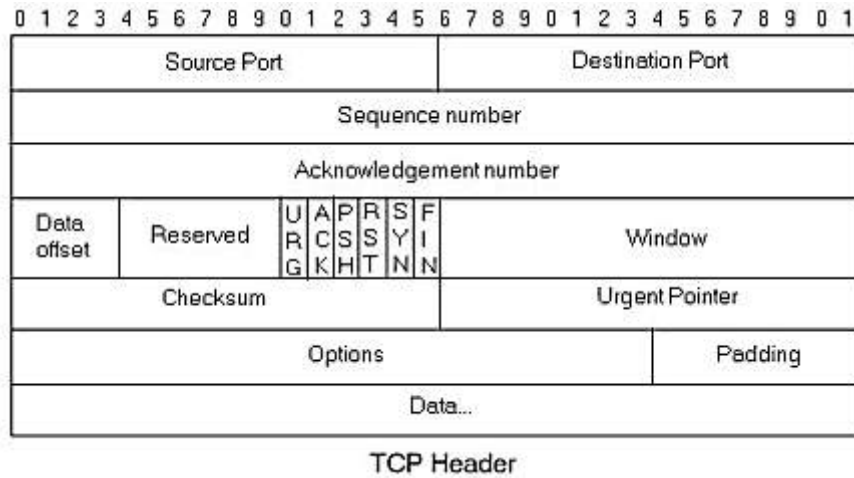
0 1 2 3 4 5 6 7 8 9 0 1 2 3 4 5 6 7 8 9 0 1 2 3 4 5 6 7 8 9 0 1

| Source Port | | | | | | | | Destination Port |
|---|---|---|---|---|---|---|---|---|
| Sequence number | | | | | | | | |
| Acknowledgement number | | | | | | | | |
| Data offset | Reserved | URG | ACK | PSH | RST | SYN | FIN | Window |
| Checksum | | | | | | | | Urgent Pointer |
| Options | | | | | | | | Padding |
| Data... | | | | | | | | |

TCP Header